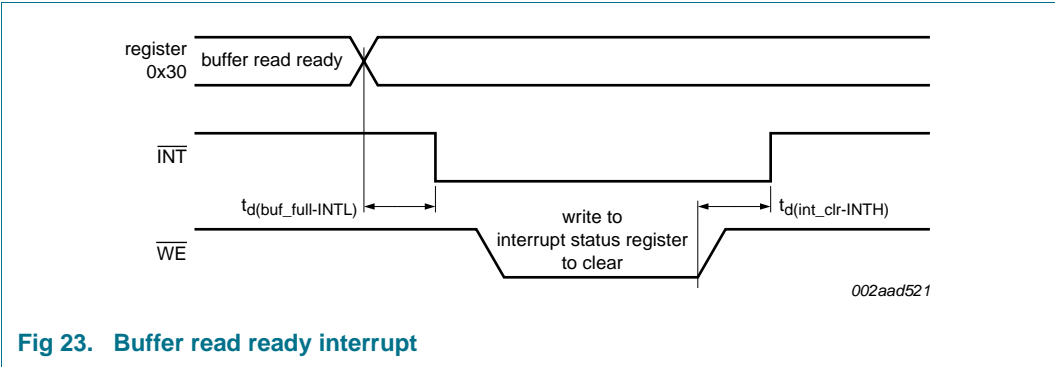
register 0x30

buffer read ready

$\overline{INT}$

$t_{d(buf\_full-INTL)}$

write to interrupt status register to clear

$t_{d(int\_clr-INTH)}$

$\overline{WE}$

002aad521

Fig 23. Buffer read ready interrupt